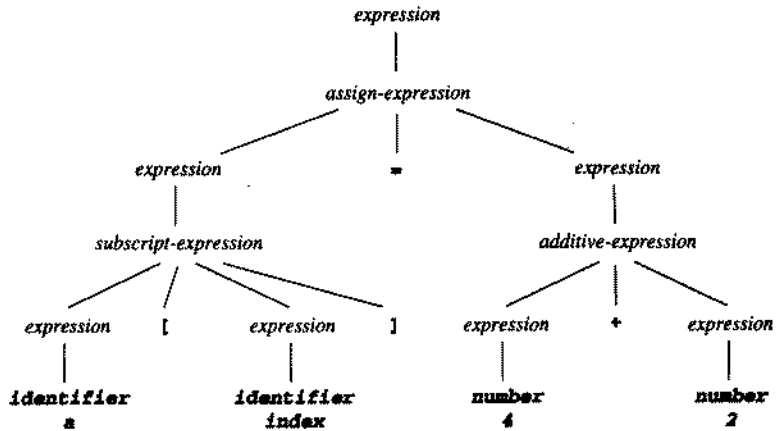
expression

assign-expression

expression

=

expression

subscript-expression

additive-expression

expression

[

expression

]

expression

+

expression

identifier
a

identifier
index

number
4

number
2